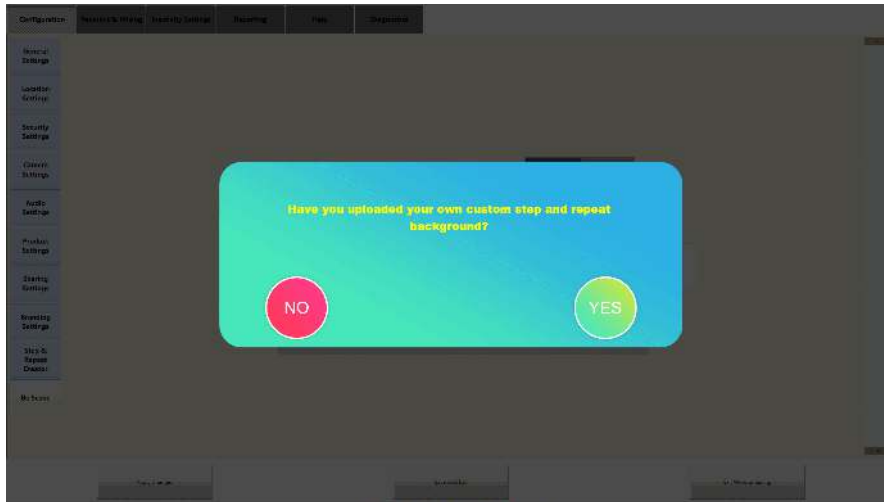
Configuration
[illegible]
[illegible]
Recording
Help
Diagnostics

General Settings
Location Settings
Security Settings
Camera Settings
Audio Settings
Product Settings
Sharing Settings
Branding Settings
Step & Repeat Creator
My Scene

Have you uploaded your own custom step and repeat background?

NO
YES

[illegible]
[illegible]
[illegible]